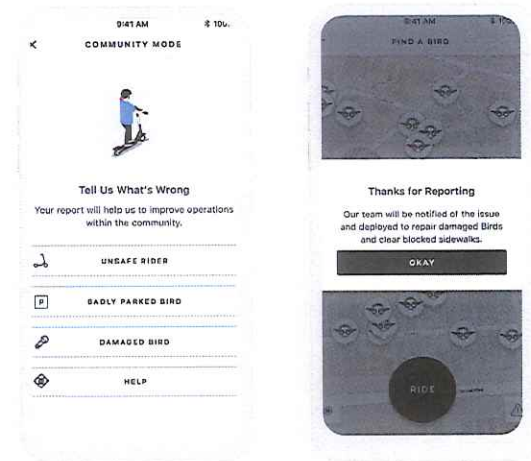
9:41 AM
$ 100

<

COMMUNITY MODE

Tell Us What's Wrong

Your report will help us to improve operations within the community.

UNSAFE RIDER

P

BADLY PARKED BIRD

DAMAGED BIRD

HELP

9:41 AM

$ 100

FIND A BIRD

Thanks for Reporting

Our team will be notified of the issue and deployed to repair damaged Birds and clear blocked sidewalks.

OKAY

RIDE